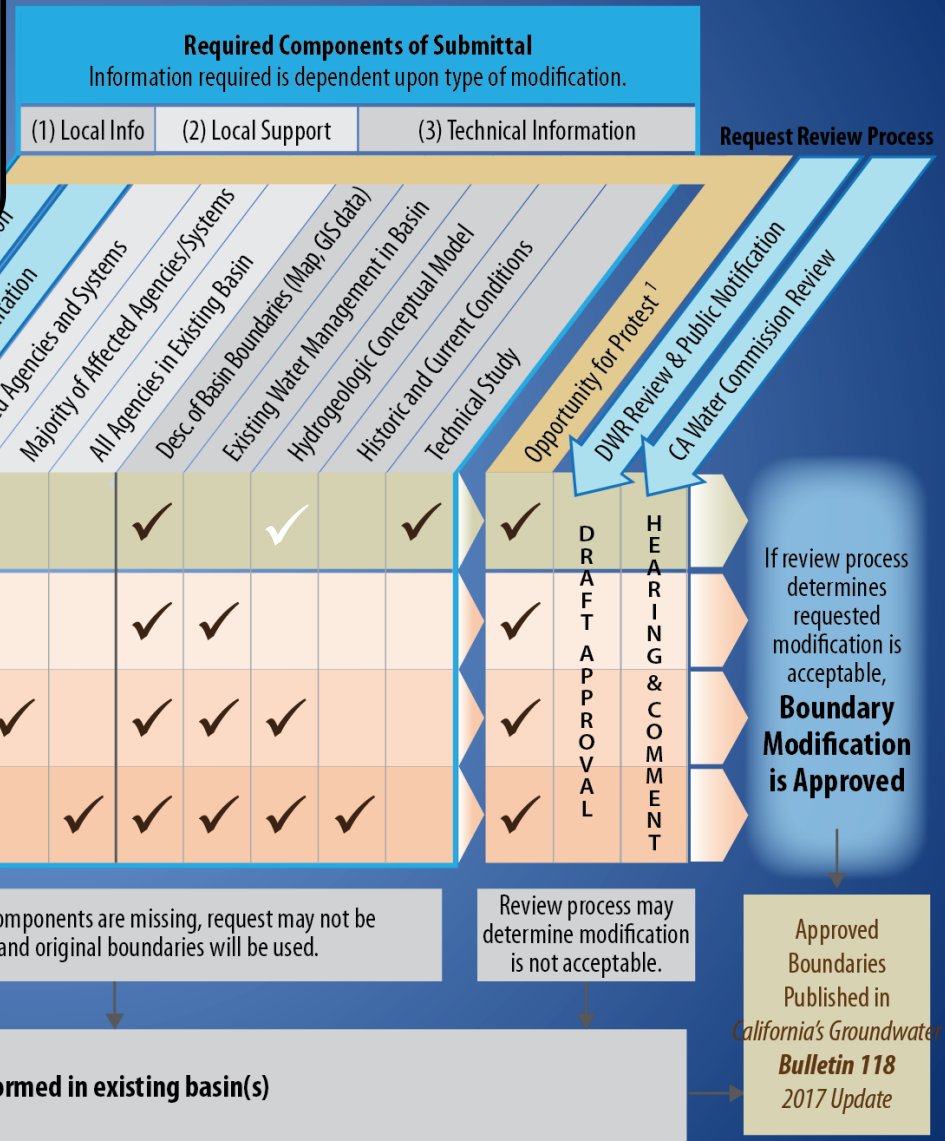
Required Components of Submittal
Information required is dependent upon type of modification.

(1) Local Info
(2) Local Support
(3) Technical Information

Request Review Process

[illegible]on
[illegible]ntation
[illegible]d Agencies and Systems
Majority of Affected Agencies/Systems
All Agencies in Existing Basin
Desc. of Basin Boundaries (Map, GIS data)
Existing Water Management in Basin
Hydrogeologic Conceptual Model
Historic and Current Conditions
Technical Study
Opportunity for Protest $^1$
DWR Review & Public Notification
CA Water Commission Review

D R A F T A P P R O V A L

H E A R I N G & C O M M E N T

If review process determines requested modification is acceptable,
Boundary Modification is Approved

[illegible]omponents are missing, request may not be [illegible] and original boundaries will be used.

Review process may determine modification is not acceptable.

Approved Boundaries Published in California's Groundwater Bulletin 118 2017 Update

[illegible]ormed in existing basin(s)